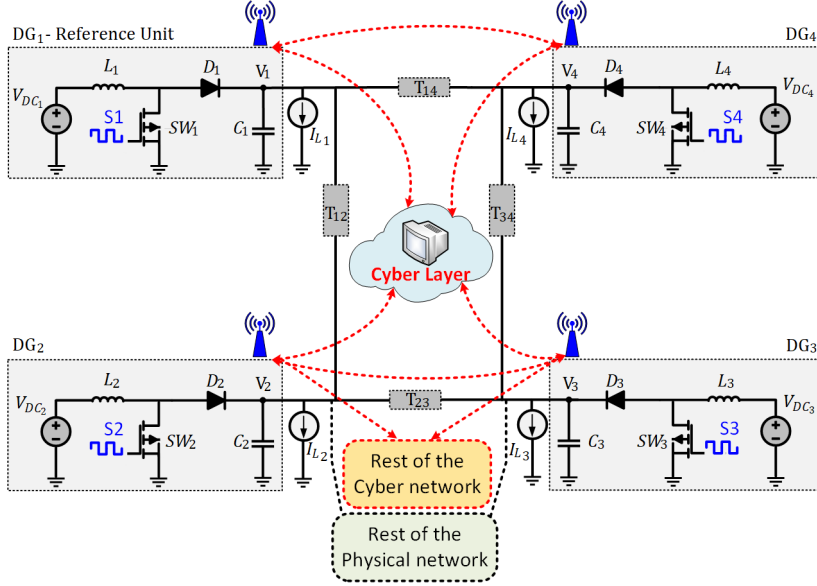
DG$_1$- Reference Unit

DG$_4$

$L_1$ $D_1$ V$_1$ T$_{14}$ V$_4$ $D_4$ $L_4$

$V_{DC_1}$ S1 $SW_1$ $C_1$ $I_{L_1}$ $I_{L_4}$ $C_4$ $SW_4$ S4 $V_{DC_4}$

T$_{12}$ T$_{34}$

Cyber Layer

DG$_2$

DG$_3$

$L_2$ $D_2$ V$_2$ T$_{23}$ V$_3$ $D_3$ $L_3$

$V_{DC_2}$ S2 $SW_2$ $C_2$ $I_{L_2}$ $I_{L_3}$ $C_3$ $SW_3$ S3 $V_{DC_3}$

Rest of the Cyber network

Rest of the Physical network